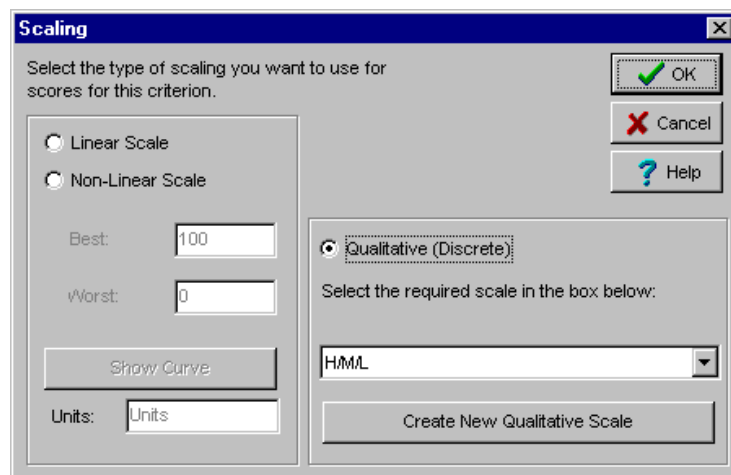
Scaling

Select the type of scaling you want to use for scores for this criterion.

OK

Cancel

Help

Linear Scale

Non-Linear Scale

Best: 100

Worst: 0

Show Curve

Units: Units

Qualitative (Discrete)

Select the required scale in the box below:

H/M/L

Create New Qualitative Scale